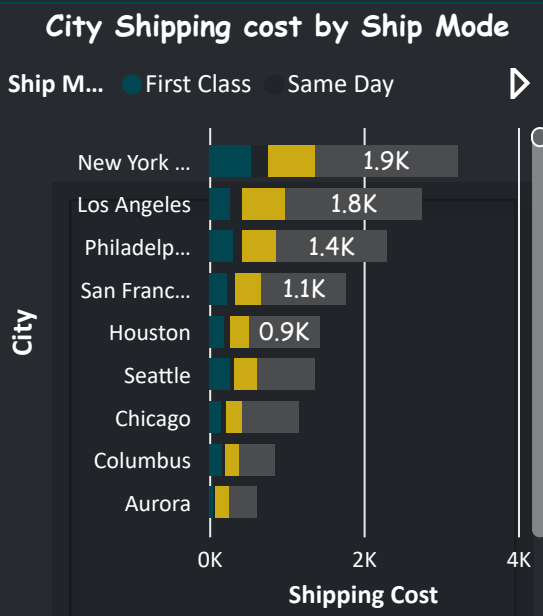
City Shipping cost by Ship Mode

Ship M... First Class Same Day

City

New York ...
Los Angeles
Philadelp...
San Franc...
Houston
Seattle
Chicago
Columbus
Aurora

1.9K
1.8K
1.4K
1.1K
0.9K

0K
2K
4K

Shipping Cost